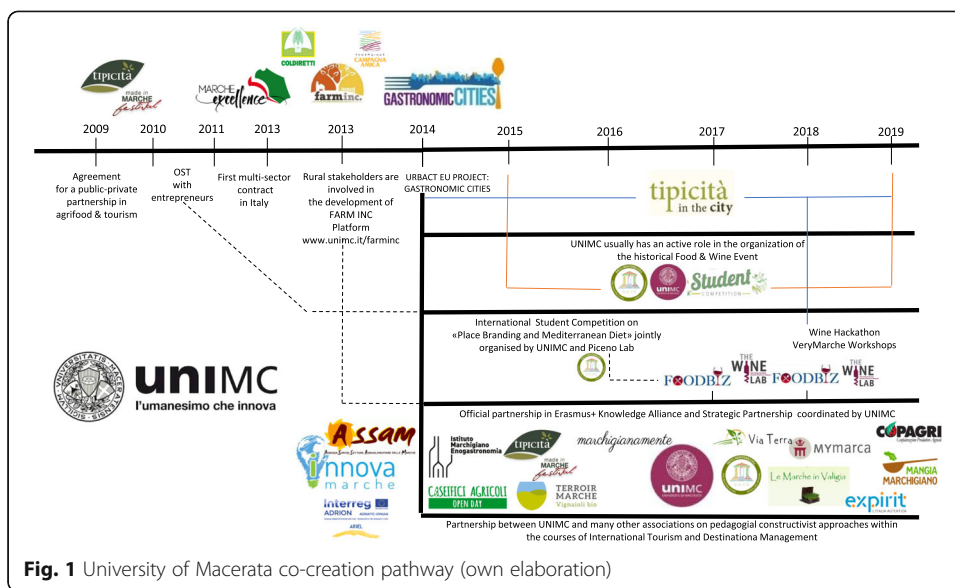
tipicità made in MARCHE festival

MARCHE excellence

COLDIRETTI

farminc.

CAMPAGNA AMICA

GASTRONOMIC CITIES

2009 2010 2011 2013 2013 2014 2015 2016 2017 2018 2019

Agreement for a public-private partnership in agrifood & tourism

OST with entrepreneurs

First multi-sector contract in Italy

Rural stakeholders are involved in the development of FARM INC Platform www.unimc.it/farminc

URBACT EU PROJECT: GASTRONOMIC CITIES

tipicità in the city

UNIMC usually has an active role in the organization of the historical Food & Wine Event

Student COMPETITION

International Student Competition on «Place Branding and Mediterranean Diet» jointly organised by UNIMC and Piceno Lab

Wine Hackathon VeryMarche Workshops

FOODBIZ THE WINE LAB FOODBIZ THE WINE LAB

unimc l'umanesimo che innova

Official partnership in Erasmus+ Knowledge Alliance and Strategic Partnership coordinated by UNIMC

Assam

innova marche

Interreg ADRION

ARIEL

Istituto Marchigiano Enogastronomia

tipicità made in MARCHE festival

marchigianamente

Via Terra

MYmarca

COPAGRI

CASEIFICI AGRICOLI OPEN DAY

TERROIR MARCHE Vignaioli bio

unimc

Le Marche in Valigia

MANGIA MARCHIGIANO

expirit

Partnership between UNIMC and many other associations on pedagogial constructivist approaches within the courses of International Tourism and Destinationa Management

Fig. 1 University of Macerata co-creation pathway (own elaboration)